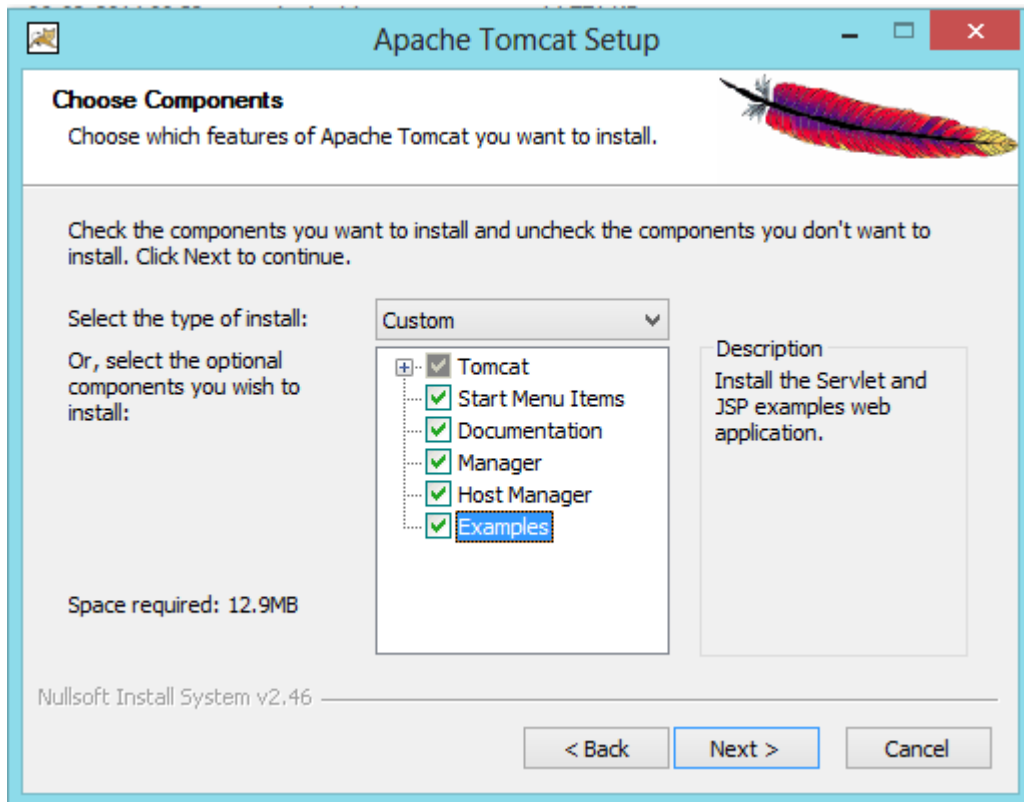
Apache Tomcat Setup

Choose Components
Choose which features of Apache Tomcat you want to install.

Check the components you want to install and uncheck the components you don't want to install. Click Next to continue.

Select the type of install:
Custom

Or, select the optional components you wish to install:

Tomcat
Start Menu Items
Documentation
Manager
Host Manager
Examples

Description
Install the Servlet and JSP examples web application.

Space required: 12.9MB

Nullsoft Install System v2.46

< Back
Next >
Cancel